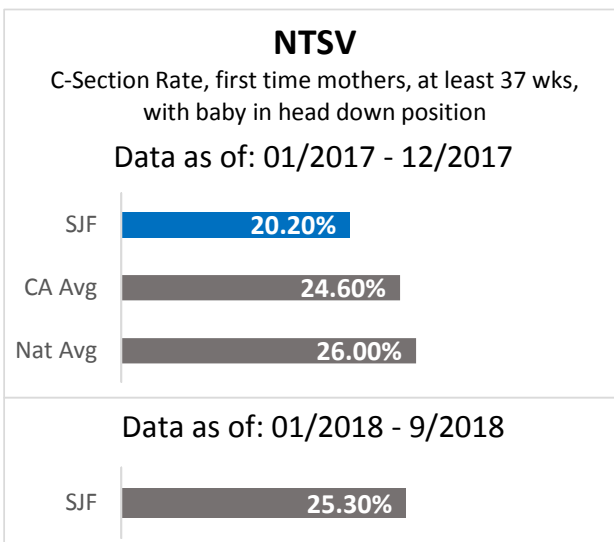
NTSV

C-Section Rate, first time mothers, at least 37 wks, with baby in head down position

Data as of: 01/2017 - 12/2017

SJF 20.20%

CA Avg 24.60%

Nat Avg 26.00%

Data as of: 01/2018 - 9/2018

SJF 25.30%